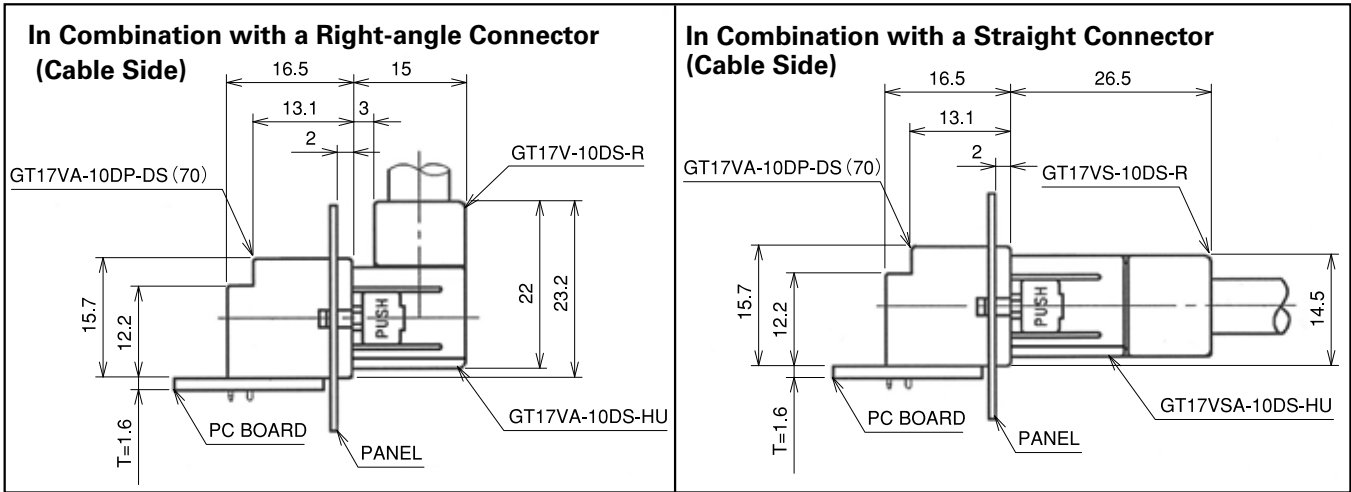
In Combination with a Right-angle Connector (Cable Side)

16.5
15
13.1
3
2
GT17VA-10DP-DS (70)
GT17V-10DS-R
15.7
12.2
PUSH
22
23.2
T=1.6
PC BOARD
PANEL
GT17VA-10DS-HU

In Combination with a Straight Connector (Cable Side)

16.5
26.5
13.1
2
GT17VA-10DP-DS (70)
GT17VS-10DS-R
15.7
12.2
PUSH
14.5
T=1.6
PC BOARD
PANEL
GT17VSA-10DS-HU